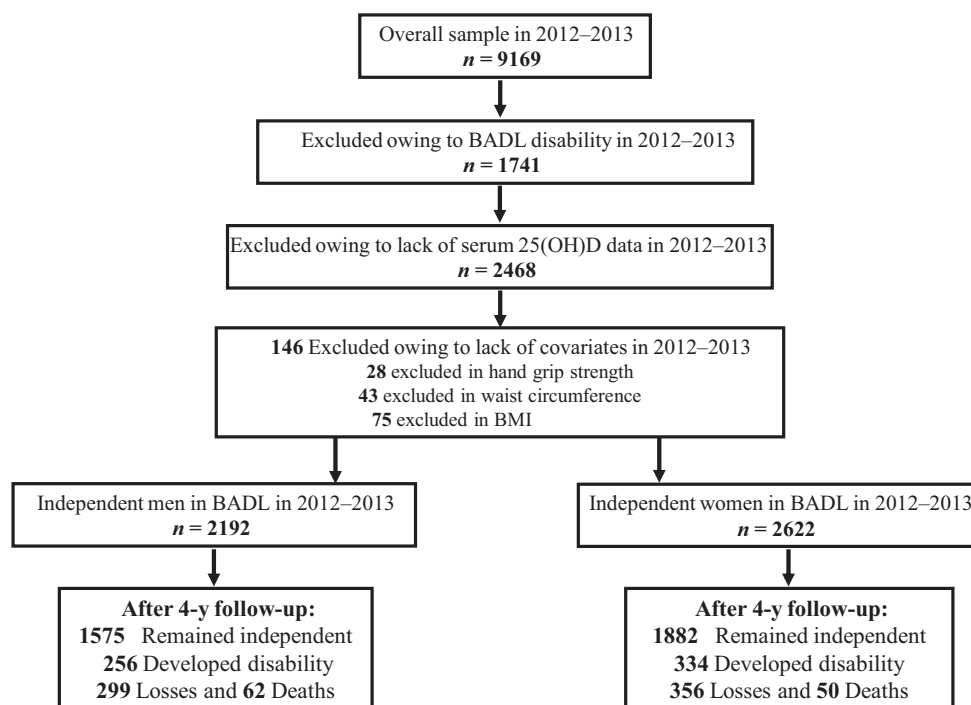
Overall sample in 2012–2013
$n$ = 9169

Excluded owing to BADL disability in 2012–2013
$n$ = 1741

Excluded owing to lack of serum 25(OH)D data in 2012–2013
$n$ = 2468

146 Excluded owing to lack of covariates in 2012–2013
28 excluded in hand grip strength
43 excluded in waist circumference
75 excluded in BMI

Independent men in BADL in 2012–2013
$n$ = 2192

Independent women in BADL in 2012–2013
$n$ = 2622

After 4-y follow-up:
1575 Remained independent
256 Developed disability
299 Losses and 62 Deaths

After 4-y follow-up:
1882 Remained independent
334 Developed disability
356 Losses and 50 Deaths